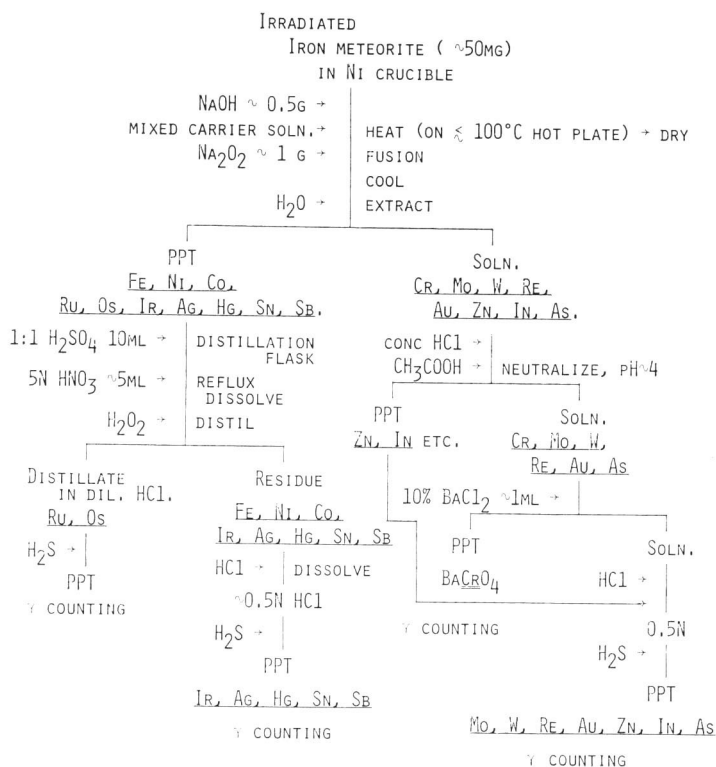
IRRADIATED
IRON METEORITE ( ~50MG)
IN NI CRUCIBLE

NAOH ~ 0.5G →
MIXED CARRIER SOLN. →
$NA_2O_2$ ~ 1 G →
HEAT (ON ≲ 100°C HOT PLATE) → DRY
FUSION
COOL
$H_2O$ →
EXTRACT

PPT
FE, NI, CO,
RU, OS, IR, AG, HG, SN, SB.

1:1 $H_2SO_4$ 10ML →
DISTILLATION FLASK
5N $HNO_3$ ~5ML →
REFLUX DISSOLVE
$H_2O_2$ →
DISTIL

DISTILLATE IN DIL. HCl.
RU, OS
$H_2S$ →
PPT
γ COUNTING

RESIDUE
FE, NI, CO,
IR, AG, HG, SN, SB
HCl →
DISSOLVE
~0.5N HCl
$H_2S$ →
PPT
IR, AG, HG, SN, SB
γ COUNTING

SOLN.
CR, MO, W, RE,
AU, ZN, IN, AS.

CONC HCl →
$CH_3COOH$ →
NEUTRALIZE, PH~4

PPT
ZN, IN ETC.

SOLN.
CR, MO, W,
RE, AU, AS

10% $BACl_2$ ~1ML →

PPT
$BACRO_4$
γ COUNTING

SOLN.
HCl →
0.5N
$H_2S$ →
PPT
MO, W, RE, AU, ZN, IN, AS
γ COUNTING